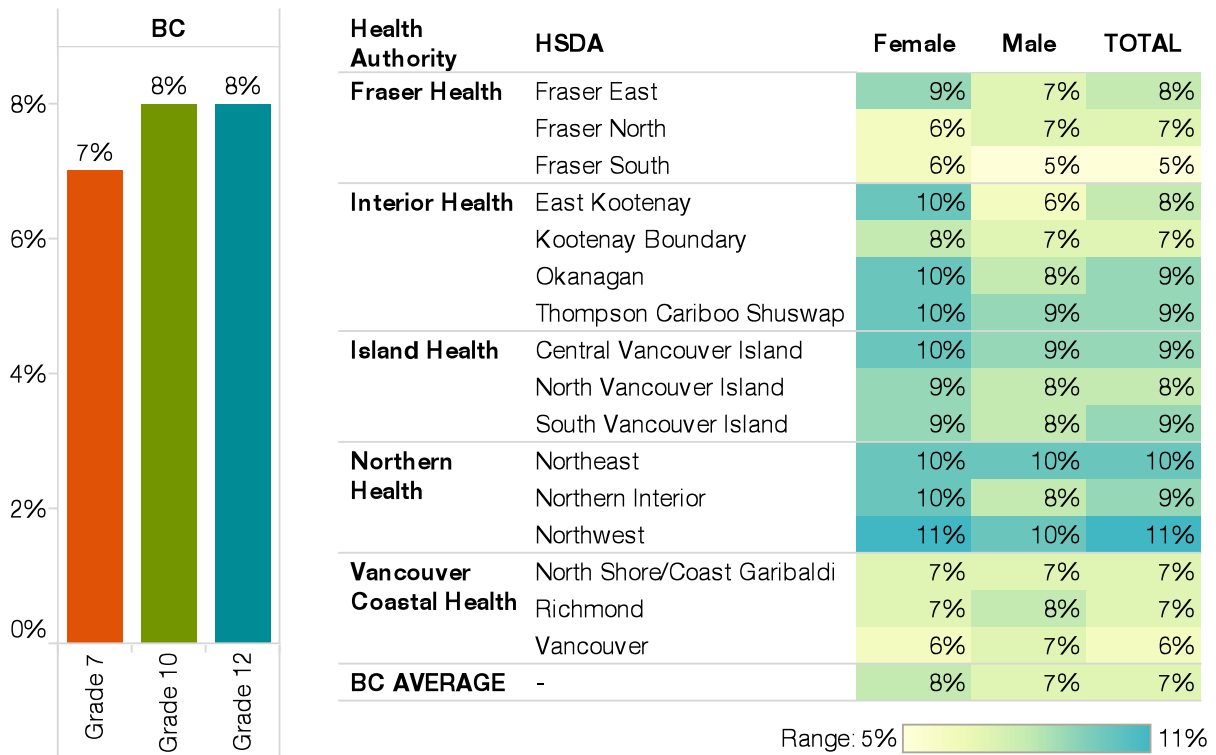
BC

8%
6%
4%
2%
0%

7%
8%
8%

Grade 7
Grade 10
Grade 12

| Health Authority | HSDA | Female | Male | TOTAL |
|---|---|---|---|---|
| Fraser Health | Fraser East | 9% | 7% | 8% |
| | Fraser North | 6% | 7% | 7% |
| | Fraser South | 6% | 5% | 5% |
| Interior Health | East Kootenay | 10% | 6% | 8% |
| | Kootenay Boundary | 8% | 7% | 7% |
| | Okanagan | 10% | 8% | 9% |
| | Thompson Cariboo Shuswap | 10% | 9% | 9% |
| Island Health | Central Vancouver Island | 10% | 9% | 9% |
| | North Vancouver Island | 9% | 8% | 8% |
| | South Vancouver Island | 9% | 8% | 9% |
| Northern Health | Northeast | 10% | 10% | 10% |
| | Northern Interior | 10% | 8% | 9% |
| | Northwest | 11% | 10% | 11% |
| Vancouver Coastal Health | North Shore/Coast Garibaldi | 7% | 7% | 7% |
| | Richmond | 7% | 8% | 7% |
| | Vancouver | 6% | 7% | 6% |
| BC AVERAGE | - | 8% | 7% | 7% |

Range: 5% 11%